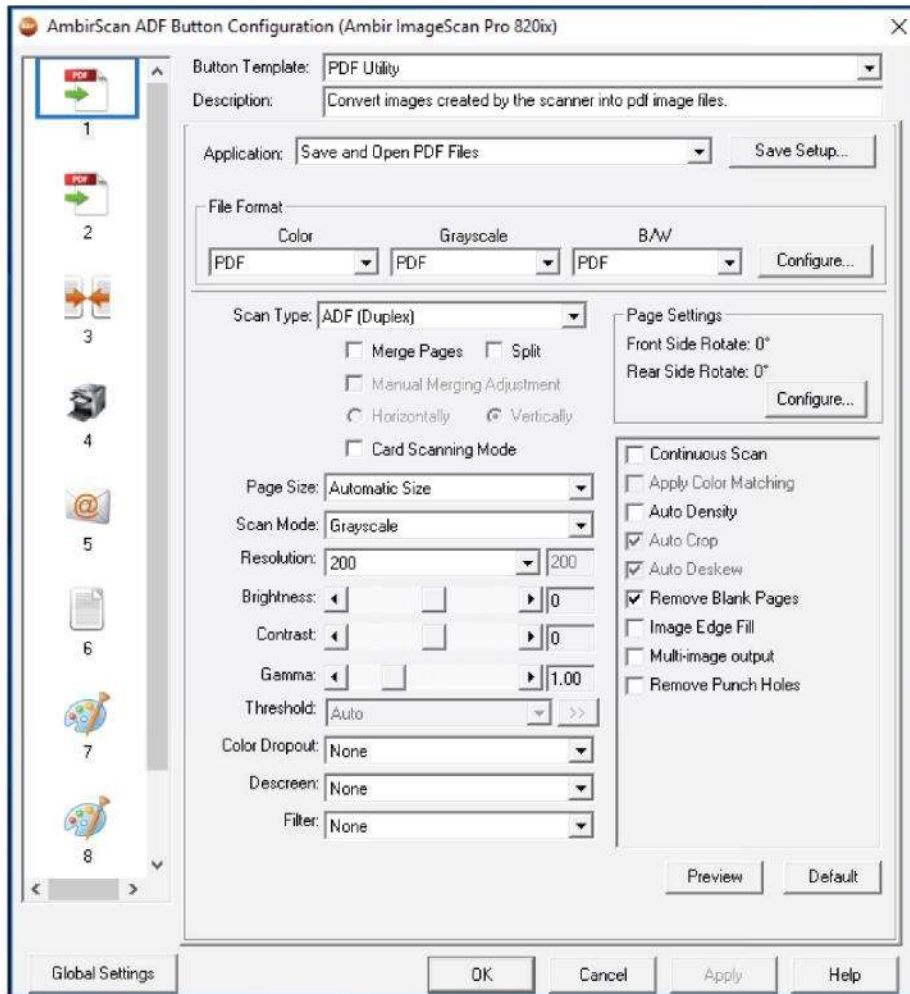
AmbirScan ADF Button Configuration (Ambir ImageScan Pro 820ix)

PDF
1
PDF
2
3
4
5
6
7
8

Button Template: PDF Utility
Description: Convert images created by the scanner into pdf image files.

Application: Save and Open PDF Files
Save Setup...

File Format
Color
PDF
Grayscale
PDF
B/W
PDF
Configure...

Scan Type: ADF (Duplex)
Merge Pages
Split
Manual Merging Adjustment
Horizontally
Vertically
Card Scanning Mode

Page Settings
Front Side Rotate: 0°
Rear Side Rotate: 0°
Configure...

Page Size: Automatic Size
Scan Mode: Grayscale
Resolution: 200
200
Brightness:
0
Contrast:
0
Gamma:
1.00
Threshold: Auto
>>
Color Dropout: None
Descreen: None
Filter: None

Continuous Scan
Apply Color Matching
Auto Density
Auto Crop
Auto Deskew
Remove Blank Pages
Image Edge Fill
Multi-image output
Remove Punch Holes

Preview
Default

Global Settings
OK
Cancel
Apply
Help